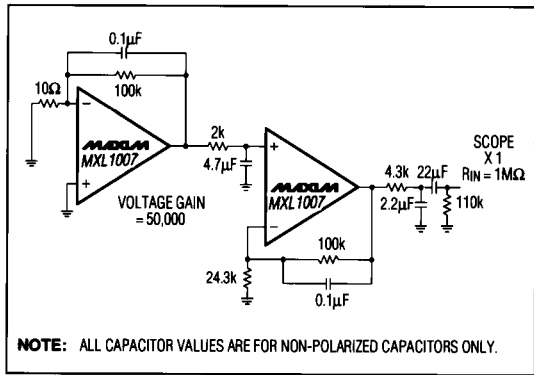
0.1μF

100k

10Ω

−

+

MAXIM

MXL1007

2k

4.7μF

+

−

MAXIM

MXL1007

VOLTAGE GAIN = 50,000

4.3k

22μF

2.2μF

110k

SCOPE X 1 $R_{IN}$ = 1MΩ

100k

24.3k

0.1μF

NOTE: ALL CAPACITOR VALUES ARE FOR NON-POLARIZED CAPACITORS ONLY.